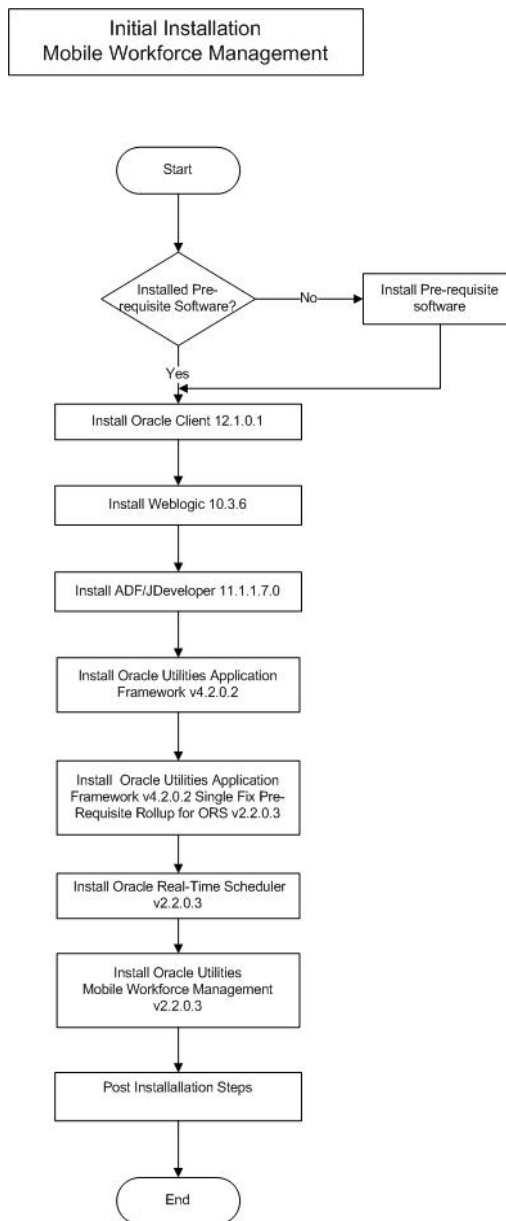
Initial Installation
Mobile Workforce Management

Start

Installed Pre-requisite Software?

No

Install Pre-requisite software

Yes

Install Oracle Client 12.1.0.1

Install Weblogic 10.3.6

Install ADF/JDeveloper 11.1.1.7.0

Install Oracle Utilities Application Framework v4.2.0.2

Install Oracle Utilities Application Framework v4.2.0.2 Single Fix Pre-Requisite Rollup for ORS v2.2.0.3

Install Oracle Real-Time Scheduler v2.2.0.3

Install Oracle Utilities Mobile Workforce Management v2.2.0.3

Post Installallation Steps

End